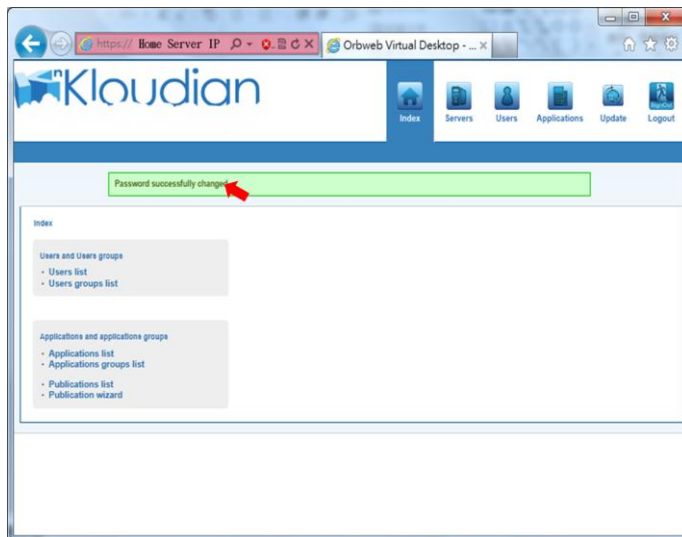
https:// Home Server IP

Orbweb Virtual Desktop - ...

Kloudian

Index

Servers

Users

Applications

Update

Logout

SignOut

Password successfully changed

Index

Users and Users groups

- Users list
- Users groups list

Applications and applications groups

- Applications list
- Applications groups list

- Publications list
- Publication wizard